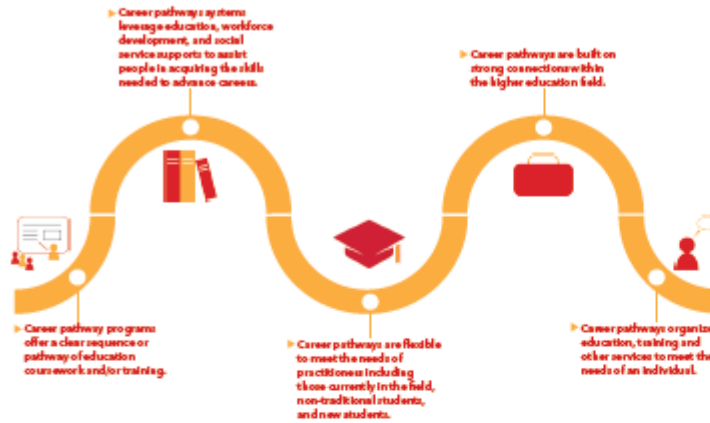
Career pathways systems leverage education, workforce development, and social service supports to assist people in acquiring the skills needed to advance careers.

Career pathways are built on strong connections within the higher education field.

Career pathway programs offer a clear sequence or pathway of education coursework and/or training.

Career pathways are flexible to meet the needs of practitioners including those currently in the field, non-traditional students, and new students.

Career pathways organize education, training and other services to meet the needs of an individual.